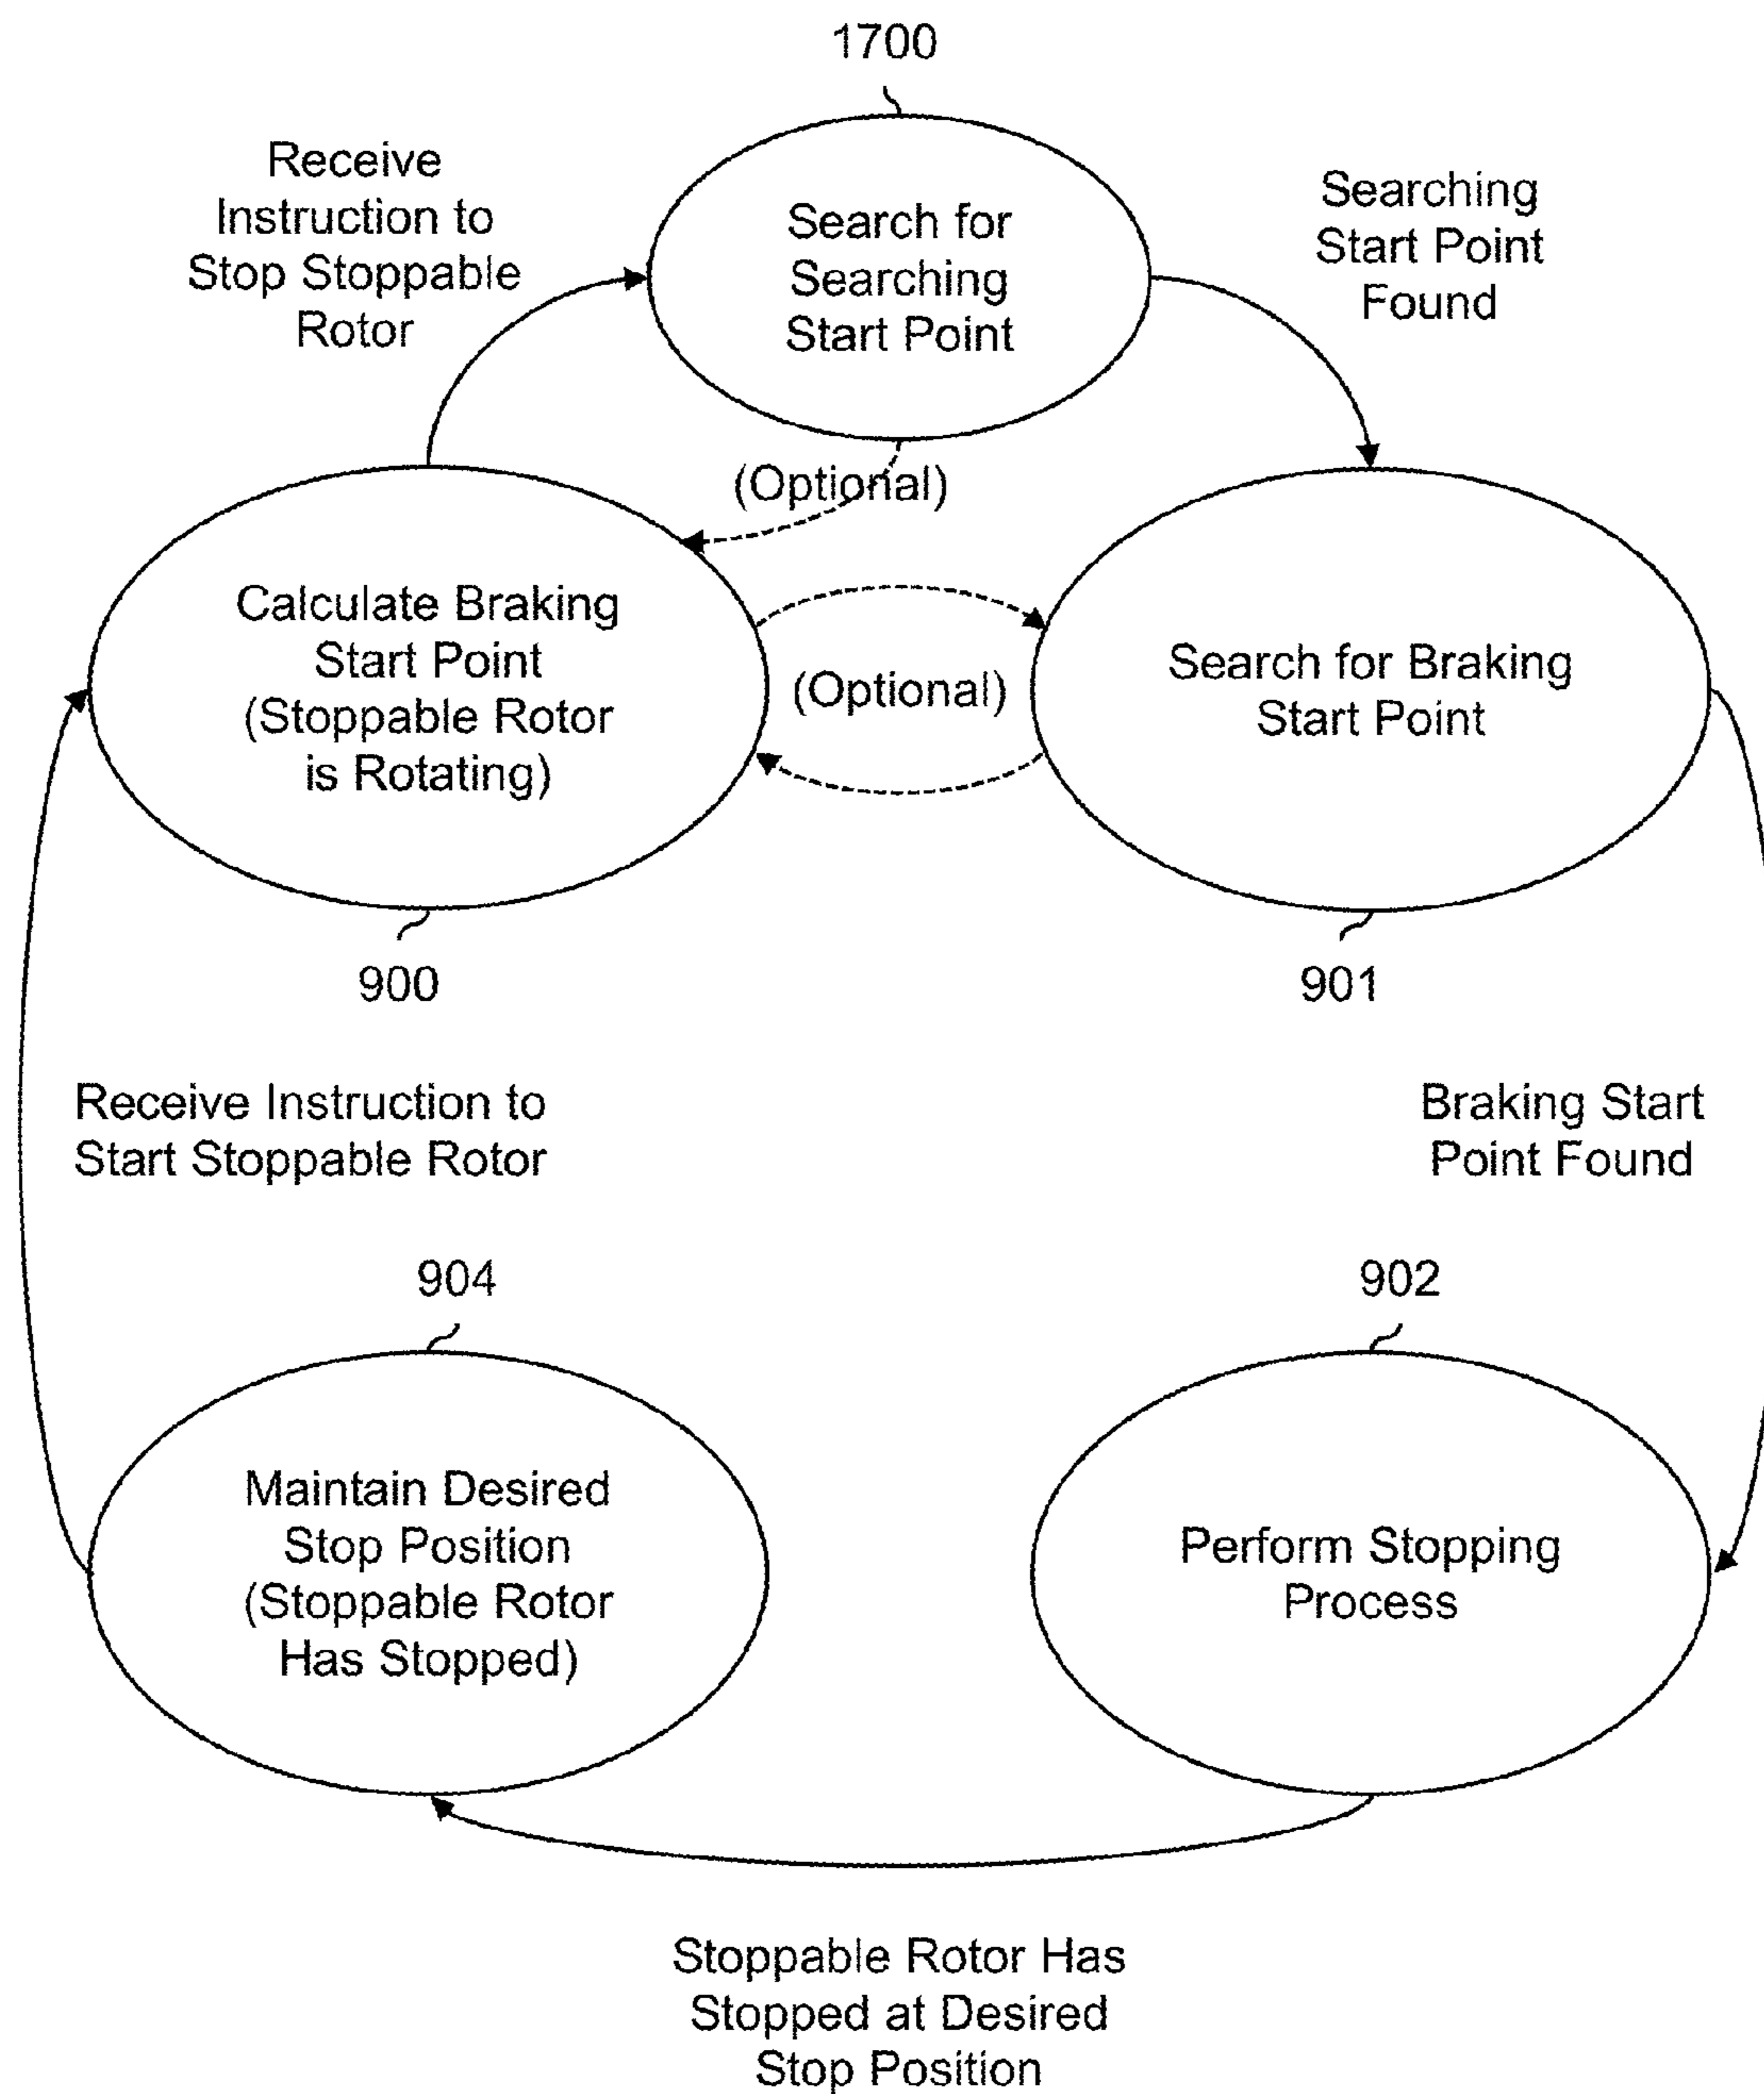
1700

Receive Instruction to Stop Stoppable Rotor

Search for Searching Start Point

Searching Start Point Found

(Optional)

Calculate Braking Start Point (Stoppable Rotor is Rotating)

(Optional)

Search for Braking Start Point

900

901

Receive Instruction to Start Stoppable Rotor

Braking Start Point Found

904

902

Maintain Desired Stop Position (Stoppable Rotor Has Stopped)

Perform Stopping Process

Stoppable Rotor Has Stopped at Desired Stop Position